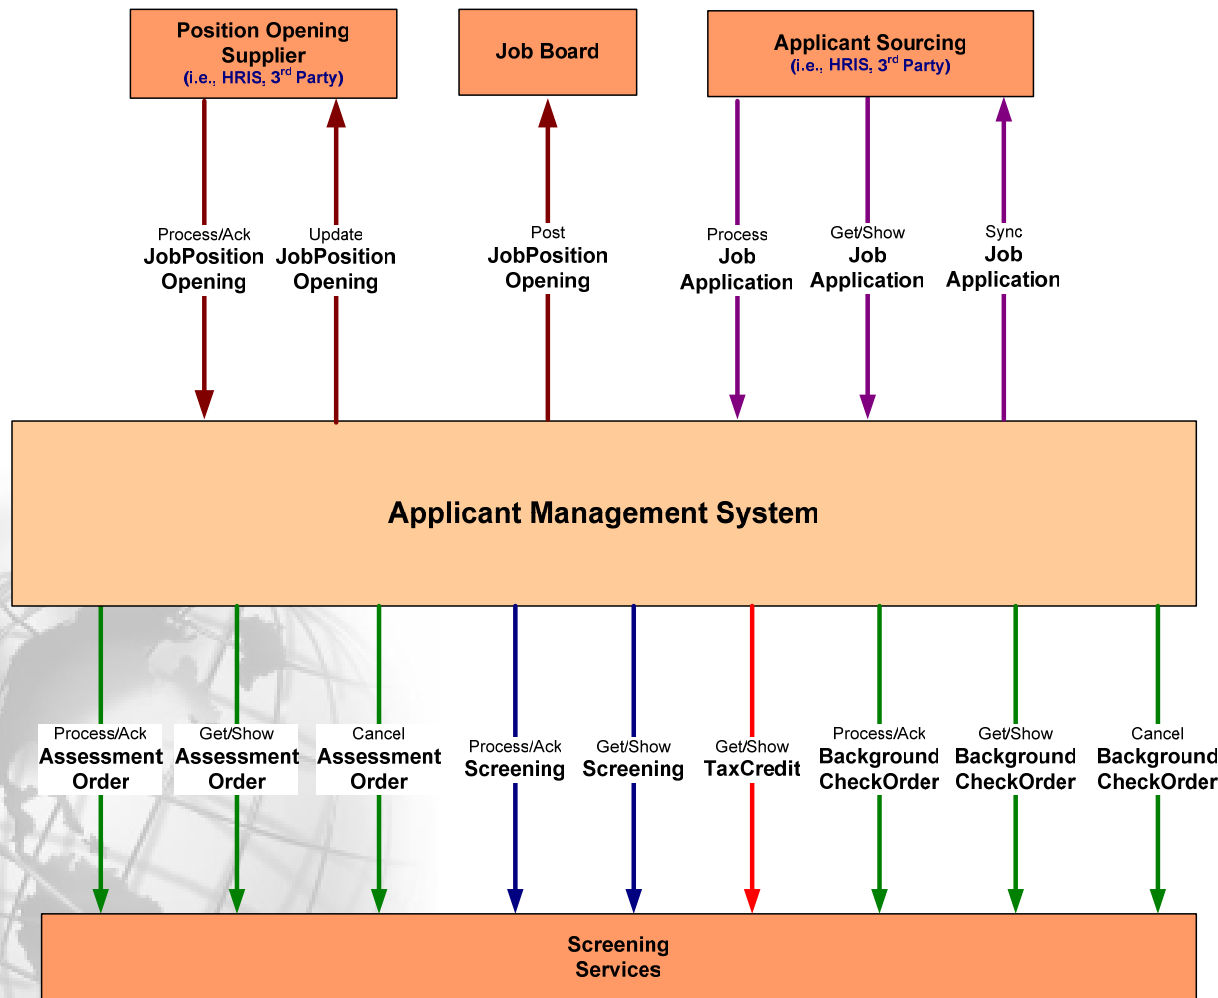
Position Opening Supplier
(i.e., HRIS, 3$^{rd}$ Party)

Job Board

Applicant Sourcing
(i.e., HRIS, 3$^{rd}$ Party)

Process/Ack
JobPosition Opening

Update
JobPosition Opening

Post
JobPosition Opening

Process
Job Application

Get/Show
Job Application

Sync
Job Application

Applicant Management System

Process/Ack
Assessment Order

Get/Show
Assessment Order

Cancel
Assessment Order

Process/Ack
Screening

Get/Show
Screening

Get/Show
TaxCredit

Process/Ack
Background CheckOrder

Get/Show
Background CheckOrder

Cancel
Background CheckOrder

Screening Services